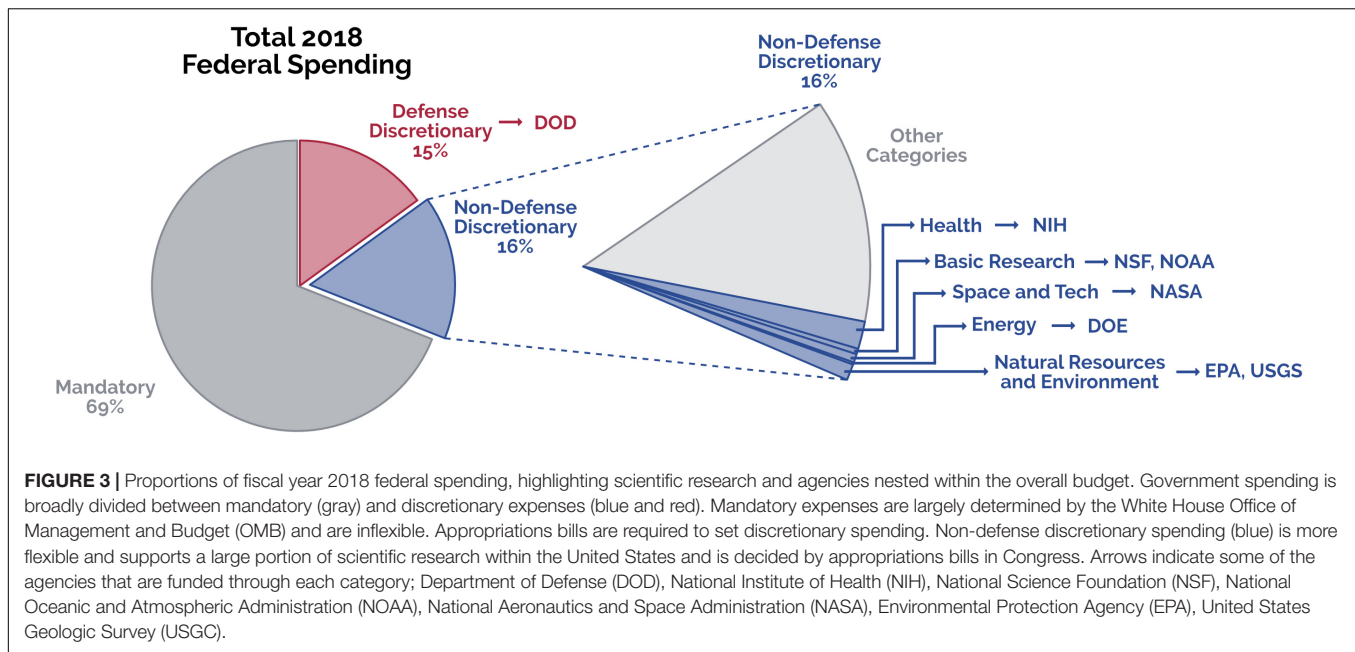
Total 2018
Federal Spending

Defense Discretionary 15% → DOD

Non-Defense Discretionary 16%

Mandatory 69%

Non-Defense Discretionary 16%

Other Categories

Health → NIH

Basic Research → NSF, NOAA

Space and Tech → NASA

Energy → DOE

Natural Resources and Environment → EPA, USGS

**FIGURE 3 |** Proportions of fiscal year 2018 federal spending, highlighting scientific research and agencies nested within the overall budget. Government spending is broadly divided between mandatory (gray) and discretionary expenses (blue and red). Mandatory expenses are largely determined by the White House Office of Management and Budget (OMB) and are inflexible. Appropriations bills are required to set discretionary spending. Non-defense discretionary spending (blue) is more flexible and supports a large portion of scientific research within the United States and is decided by appropriations bills in Congress. Arrows indicate some of the agencies that are funded through each category; Department of Defense (DOD), National Institute of Health (NIH), National Science Foundation (NSF), National Oceanic and Atmospheric Administration (NOAA), National Aeronautics and Space Administration (NASA), Environmental Protection Agency (EPA), United States Geologic Survey (USGC).